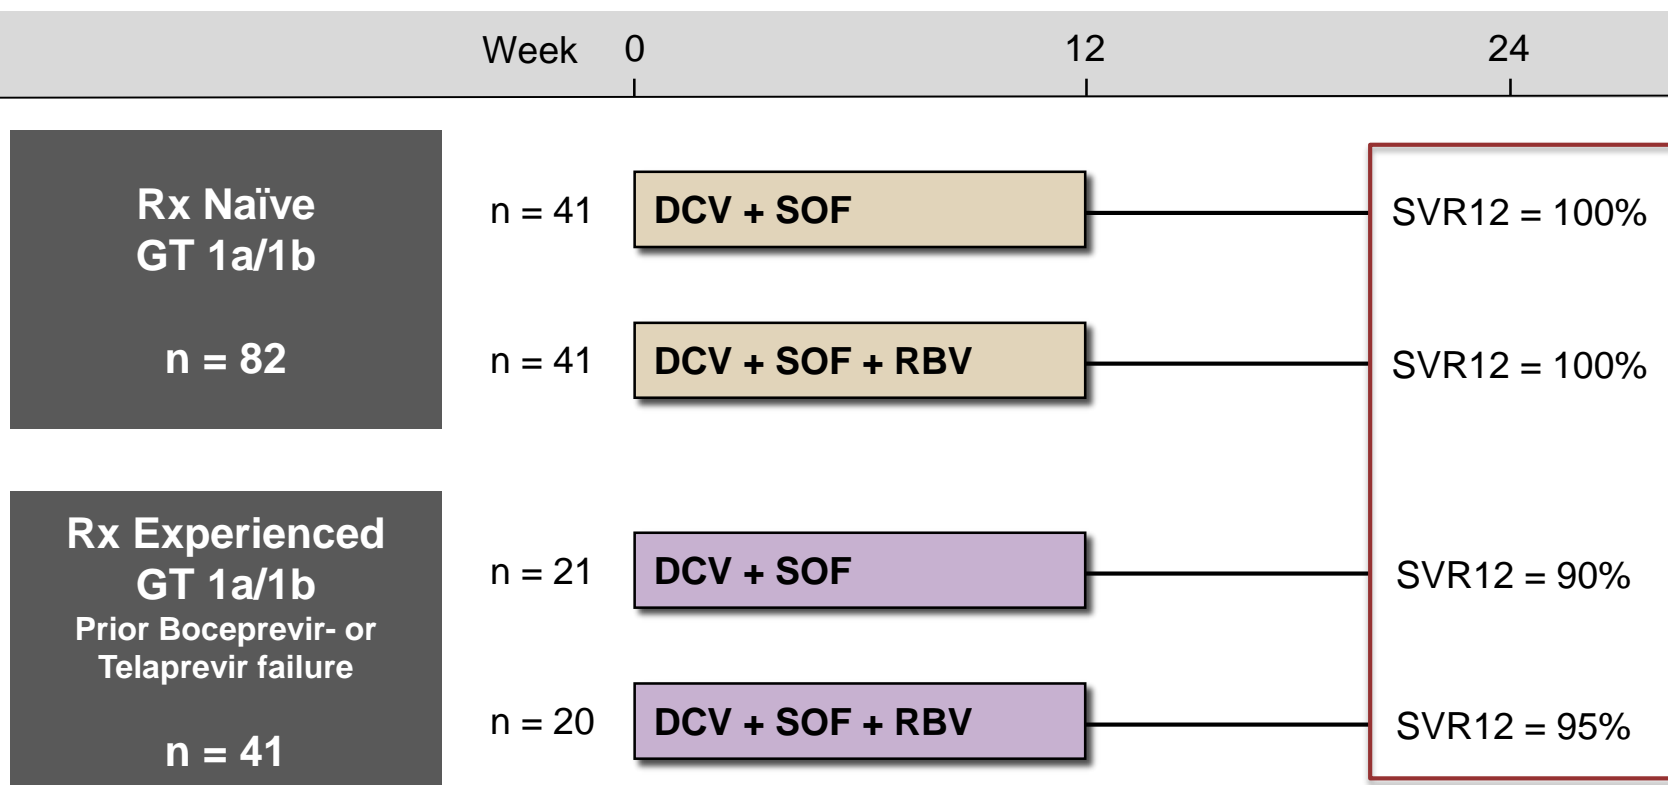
Week 0 12 24

Rx Naïve
GT 1a/1b

n = 82

n = 41 DCV + SOF SVR12 = 100%

n = 41 DCV + SOF + RBV SVR12 = 100%

Rx Experienced
GT 1a/1b
Prior Boceprevir- or Telaprevir failure

n = 41

n = 21 DCV + SOF SVR12 = 90%

n = 20 DCV + SOF + RBV SVR12 = 95%